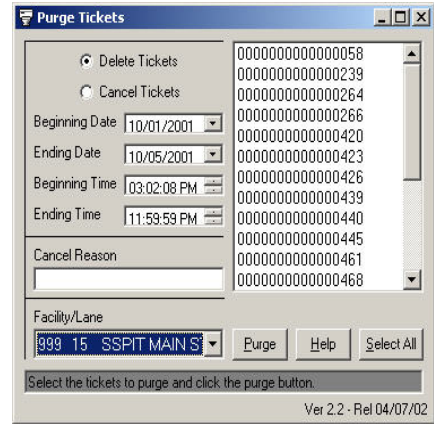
Purge Tickets

Delete Tickets

Cancel Tickets

Beginning Date 10/01/2001

Ending Date 10/05/2001

Beginning Time 03:02:08 PM

Ending Time 11:59:59 PM

Cancel Reason

Facility/Lane

999 15 SSPIT MAIN S

0000000000000058
0000000000000239
0000000000000264
0000000000000266
0000000000000420
0000000000000423
0000000000000426
0000000000000439
0000000000000440
0000000000000445
0000000000000461
0000000000000468

Purge

Help

Select All

Select the tickets to purge and click the purge button.

Ver 2.2 - Rel 04/07/02